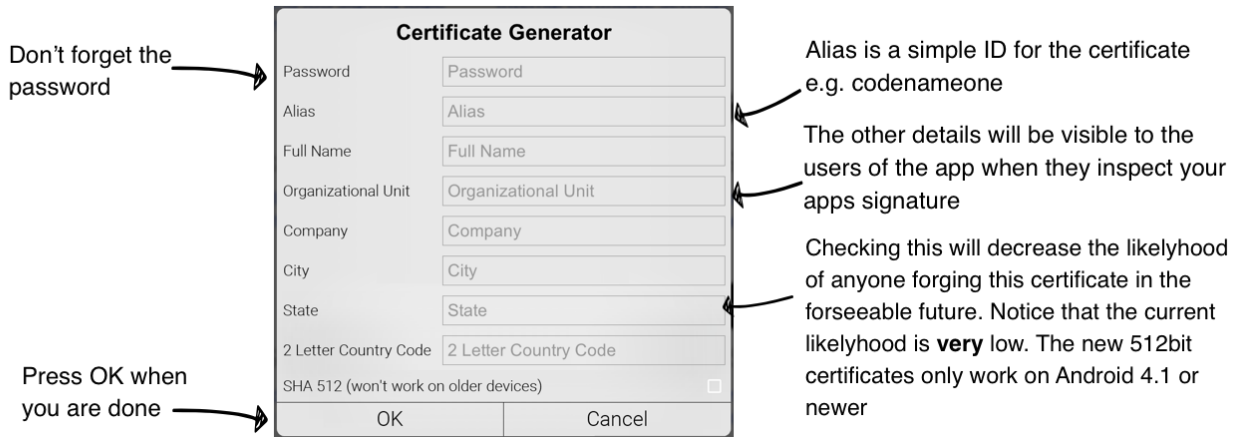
Don't forget the password

Press OK when you are done

Certificate Generator

| | |
|---|---|
| Password | Password |
| Alias | Alias |
| Full Name | Full Name |
| Organizational Unit | Organizational Unit |
| Company | Company |
| City | City |
| State | State |
| 2 Letter Country Code | 2 Letter Country Code |

SHA 512 (won't work on older devices)

OK Cancel

Alias is a simple ID for the certificate e.g. codenameone

The other details will be visible to the users of the app when they inspect your apps signature

Checking this will decrease the likelyhood of anyone forging this certificate in the forseeable future. Notice that the current likelyhood is **very** low. The new 512bit certificates only work on Android 4.1 or newer